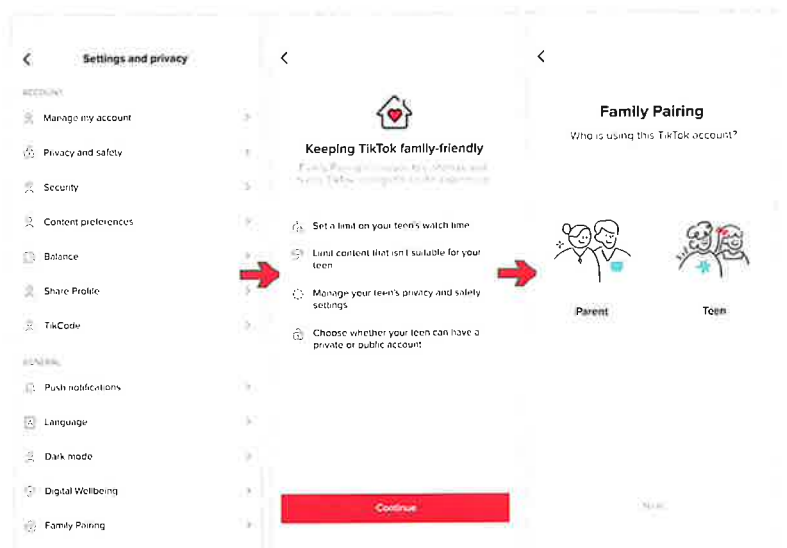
Settings and privacy

ACCOUNT

Manage my account

Privacy and safety

Security

Content preferences

Balance

Share Profile

TikCode

GENERAL

Push notifications

Language

Dark mode

Digital Wellbeing

Family Pairing

Keeping TikTok family-friendly

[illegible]

Set a limit on your teen's watch time

Limit content that isn't suitable for your teen

Manage your teen's privacy and safety settings

Choose whether your teen can have a private or public account

Continue

Family Pairing

Who is using this TikTok account?

Parent

Teen

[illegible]